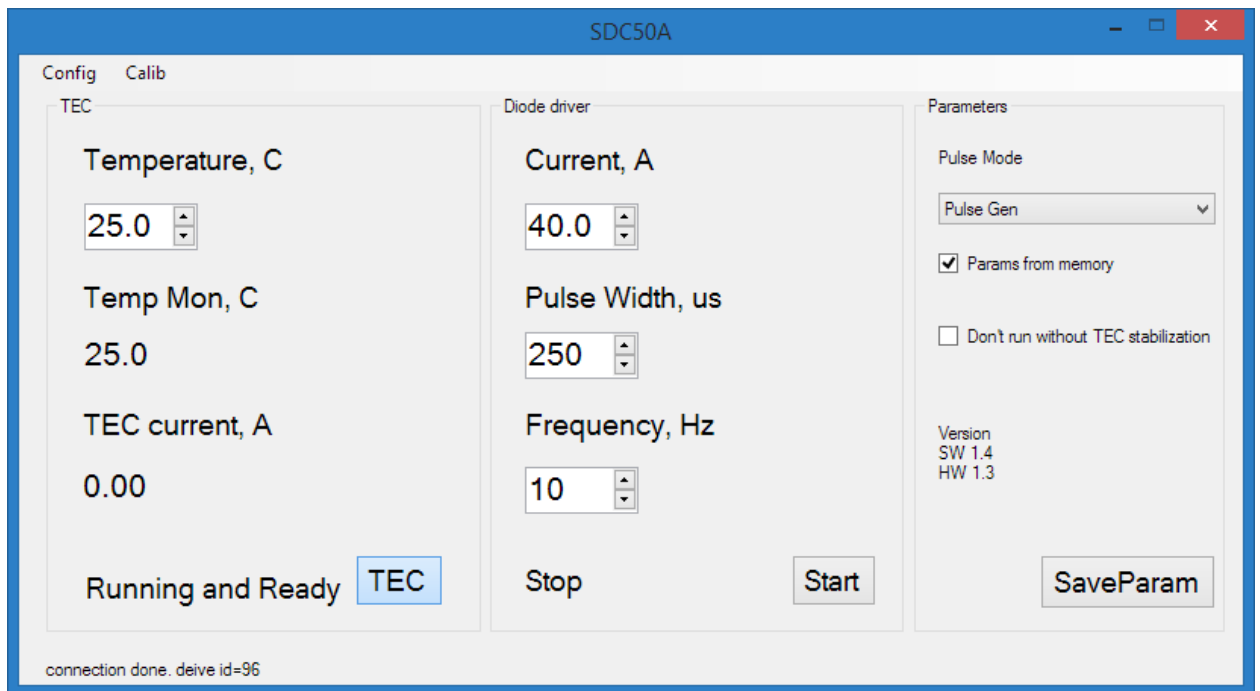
SDC50A

Config Calib

TEC

Temperature, C

25.0

Temp Mon, C

25.0

TEC current, A

0.00

Running and Ready TEC

Diode driver

Current, A

40.0

Pulse Width, us

250

Frequency, Hz

10

Stop Start

Parameters

Pulse Mode

Pulse Gen

Params from memory

Don't run without TEC stabilization

Version
SW 1.4
HW 1.3

SaveParam

connection done. deive id=96